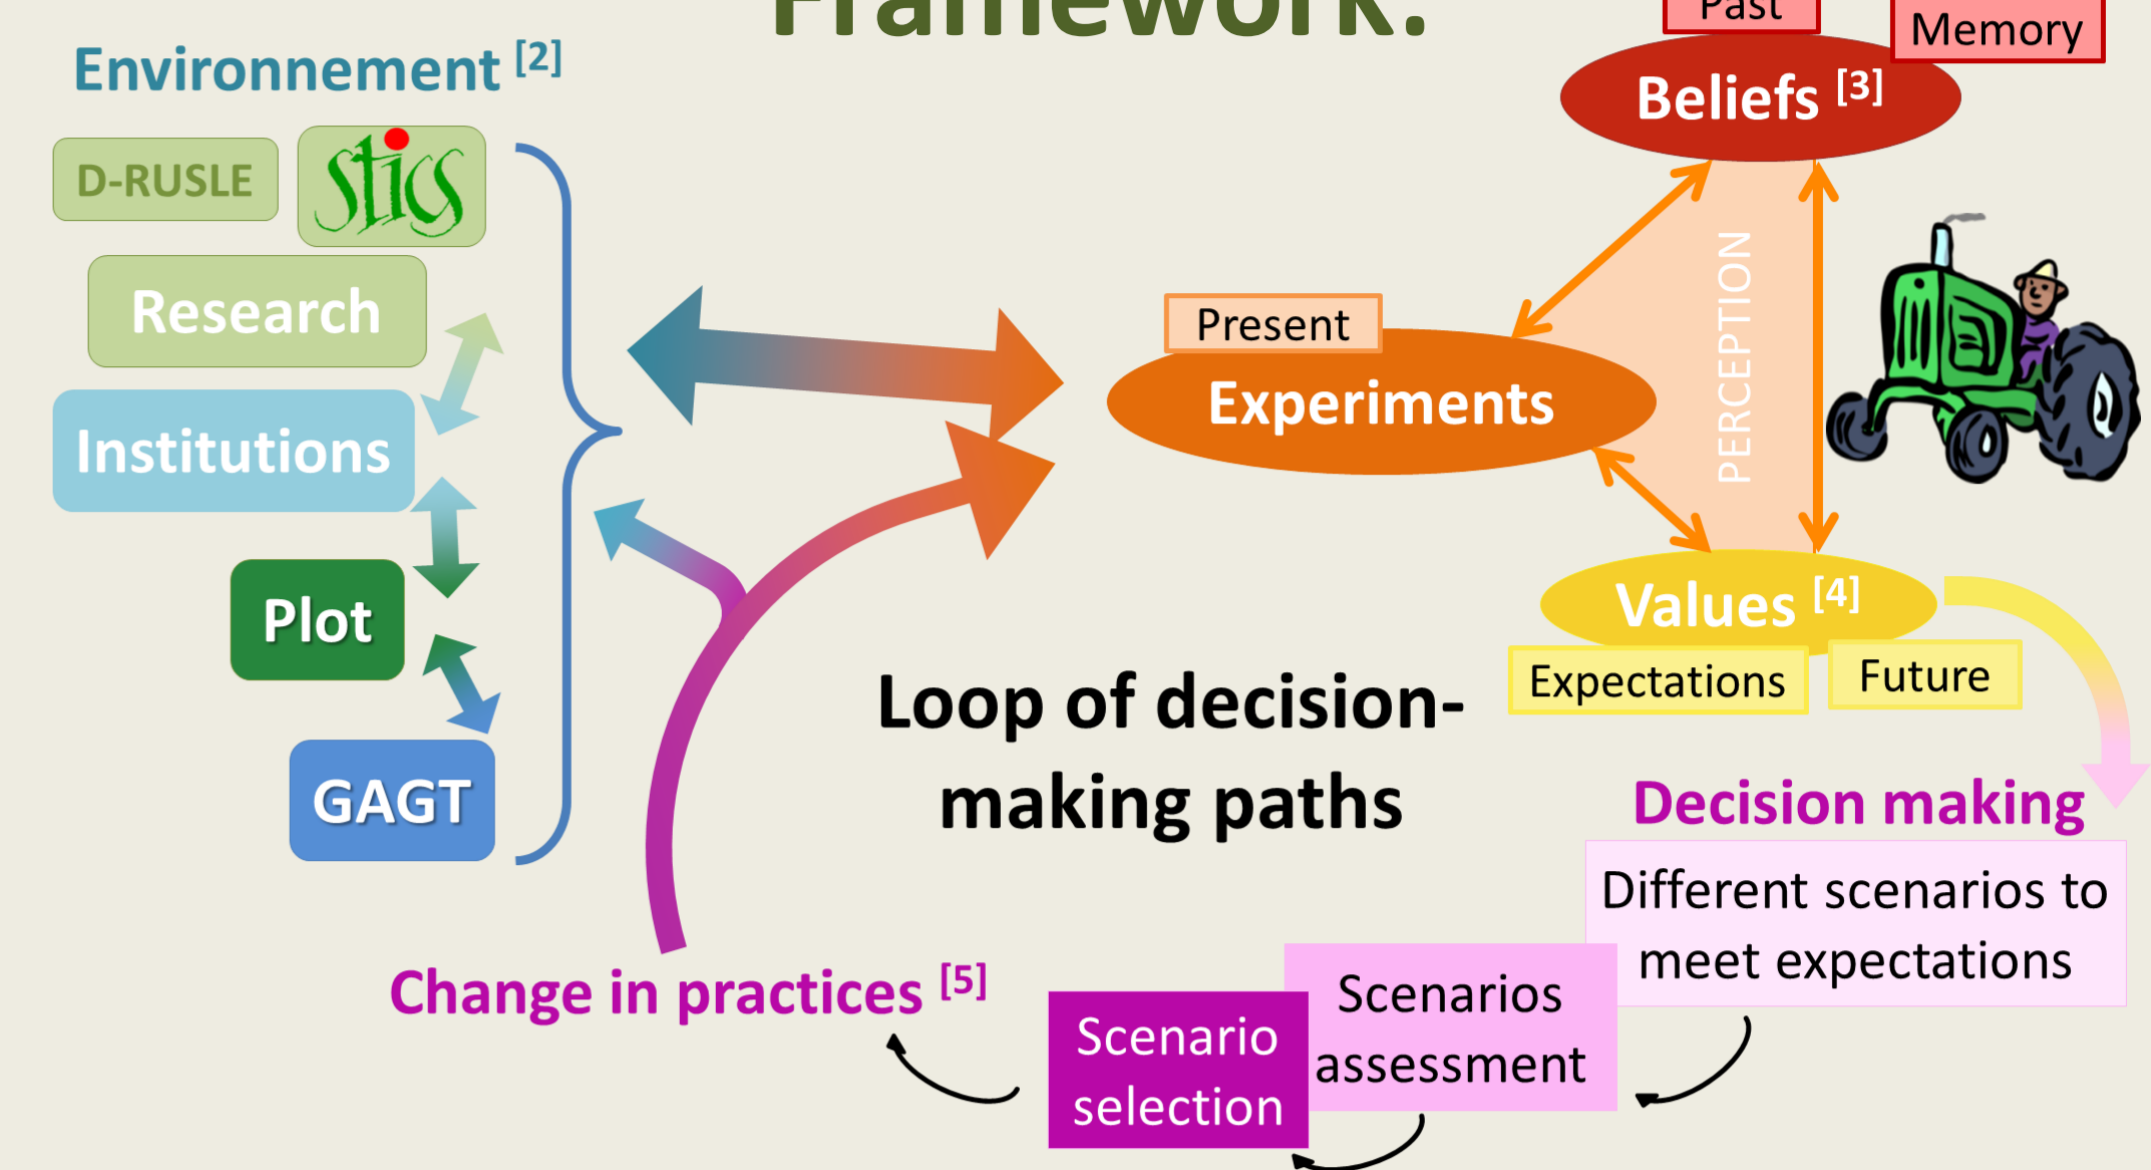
Framework:

Environnement $^{[2]}$

D-RUSLE

stics

Research

Institutions

Plot

GAGT

Past

Memory

Beliefs $^{[3]}$

Present

Experiments

PERCEPTION

Values $^{[4]}$

Expectations

Future

Loop of decision-making paths

Decision making

Different scenarios to meet expectations

Scenarios assessment

Scenario selection

Change in practices $^{[5]}$